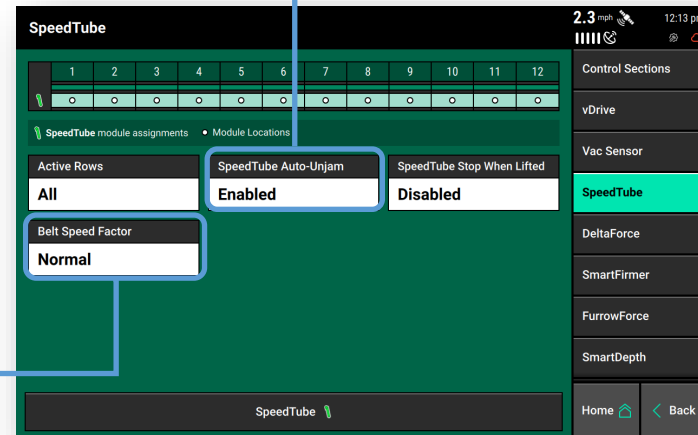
SpeedTube

2.3 mph 12:13 p

| 1 | 2 | 3 | 4 | 5 | 6 | 7 | 8 | 9 | 10 | 11 | 12 |
|---|---|---|---|---|---|---|---|---|---|---|---|

SpeedTube module assignments • Module Locations

Active Rows
All

SpeedTube Auto-Unjam
Enabled

SpeedTube Stop When Lifted
Disabled

Belt Speed Factor
Normal

SpeedTube

Control Sections
vDrive
Vac Sensor
SpeedTube
DeltaForce
SmartFirmer
FurrowForce
SmartDepth
Home
Back